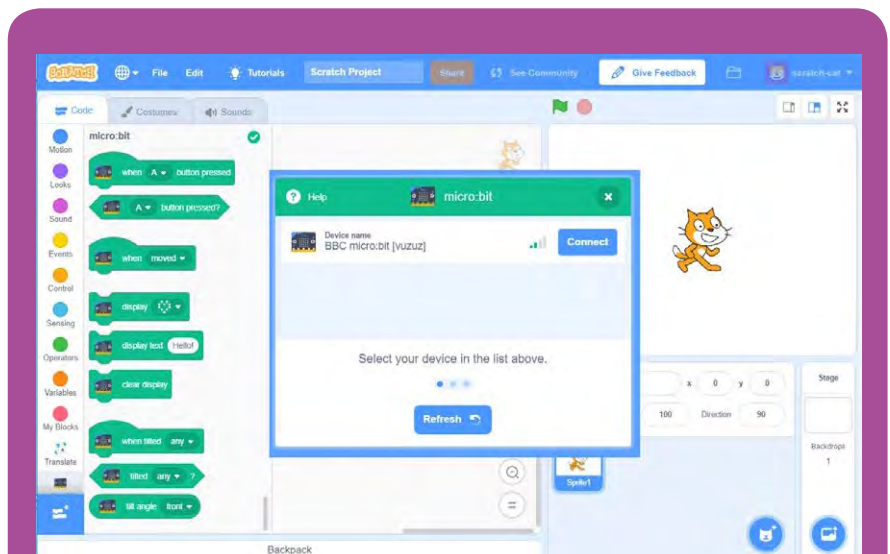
SCRATCH File Edit Tutorials Scratch Project Share See Community Give Feedback scratch-cat

Code Costumes Sounds

Motion
Looks
Sound
Events
Control
Sensing
Operators
Variables
My Blocks
Translate

micro:bit
when A button pressed
A button pressed?
when moved
display
display text Hello!
clear display
when tilted any
tilted any ?
tilt angle front

Help micro:bit

Device name
BBC micro:bit [vuzuz]
Connect

Select your device in the list above.

Refresh

x 0 y 0
100 Direction 90
Sprite1

Stage
Backdrops
1

Backpack